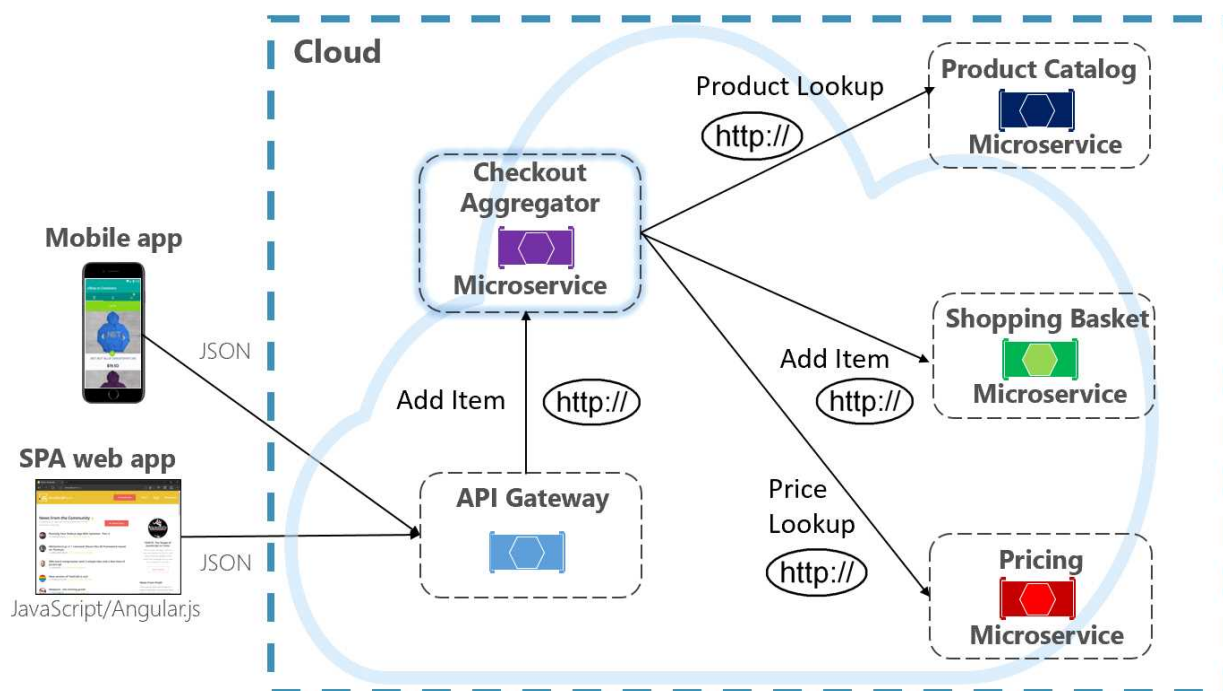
Cloud

Mobile app

JSON

SPA web app

JSON

JavaScript/Angular.js

Checkout Aggregator

Microservice

Add Item

http://

API Gateway

Product Lookup

http://

Product Catalog

Microservice

Add Item

http://

Shopping Basket

Microservice

Price Lookup

http://

Pricing

Microservice